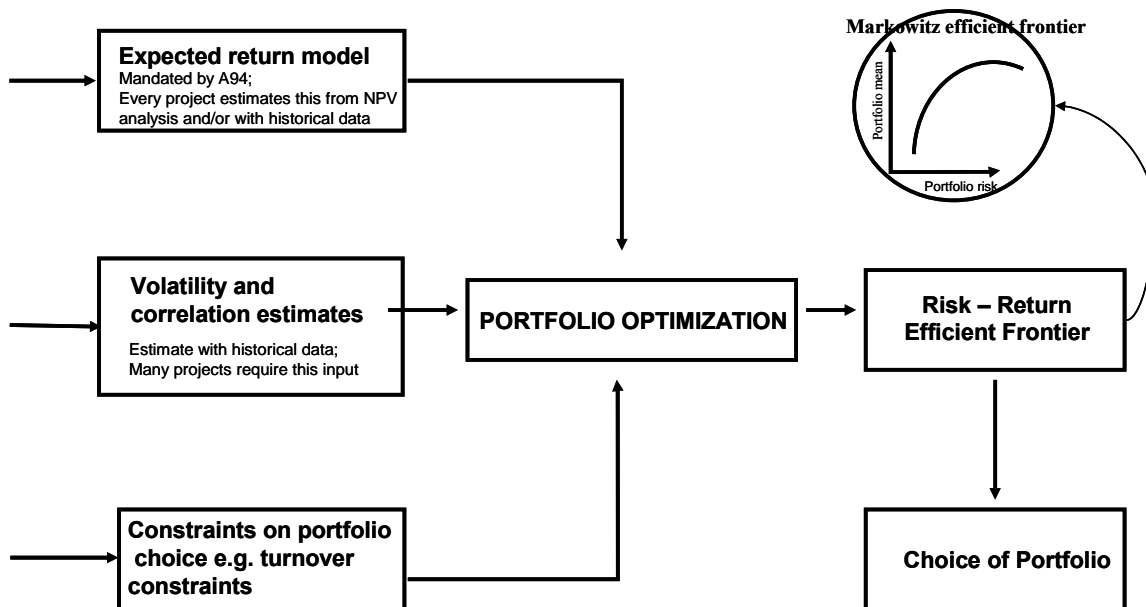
**Expected return model**
Mandated by A94;
Every project estimates this from NPV analysis and/or with historical data

Markowitz efficient frontier

Portfolio mean

Portfolio risk

**Volatility and correlation estimates**
Estimate with historical data;
Many projects require this input

**PORTFOLIO OPTIMIZATION**

**Risk – Return Efficient Frontier**

**Constraints on portfolio choice e.g. turnover constraints**

**Choice of Portfolio**